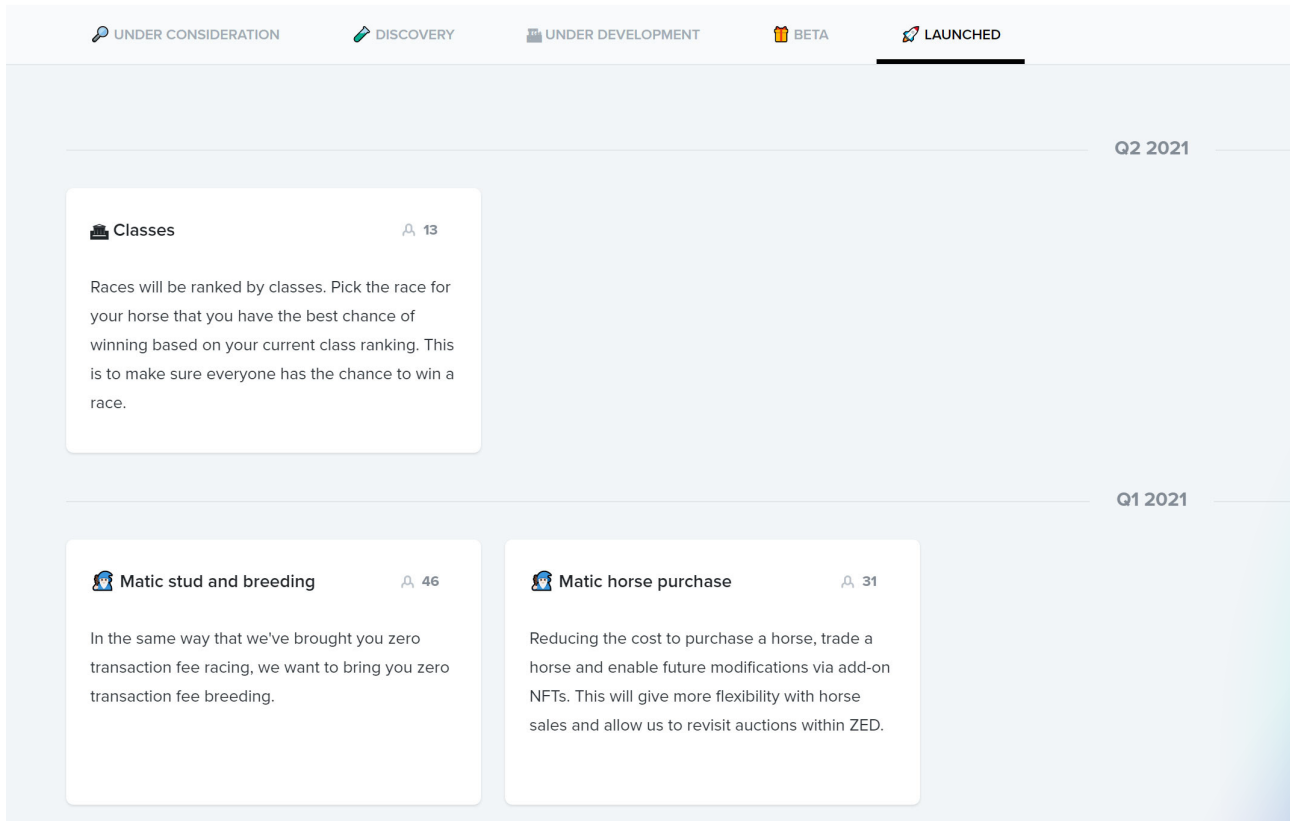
UNDER CONSIDERATION DISCOVERY UNDER DEVELOPMENT BETA LAUNCHED

Q2 2021

Classes 13

Races will be ranked by classes. Pick the race for your horse that you have the best chance of winning based on your current class ranking. This is to make sure everyone has the chance to win a race.

Q1 2021

Matic stud and breeding 46

In the same way that we've brought you zero transaction fee racing, we want to bring you zero transaction fee breeding.

Matic horse purchase 31

Reducing the cost to purchase a horse, trade a horse and enable future modifications via add-on NFTs. This will give more flexibility with horse sales and allow us to revisit auctions within ZED.